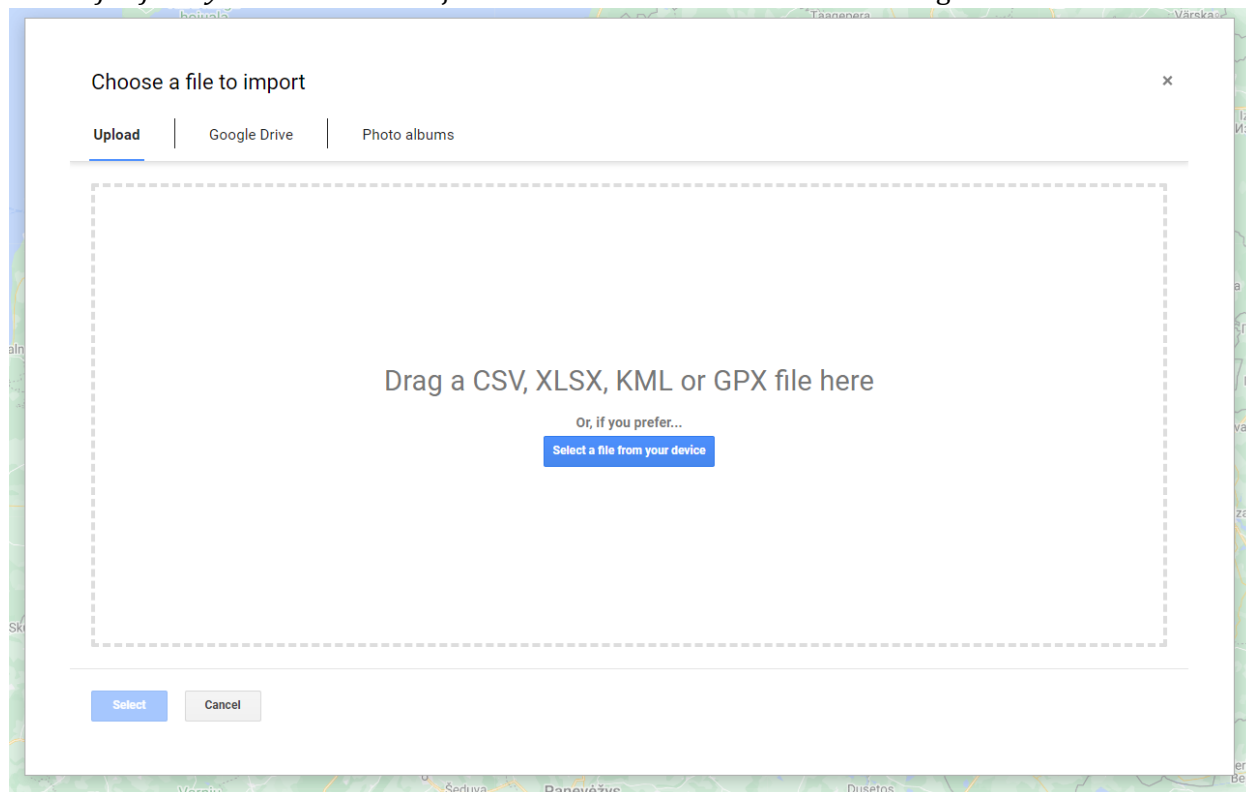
Choose a file to import

×

Upload | Google Drive | Photo albums

Drag a CSV, XLSX, KML or GPX file here

Or, if you prefer...

Select a file from your device

Select Cancel

Taagepera
Värska
Šeduva
Panevėžys
Dusetos